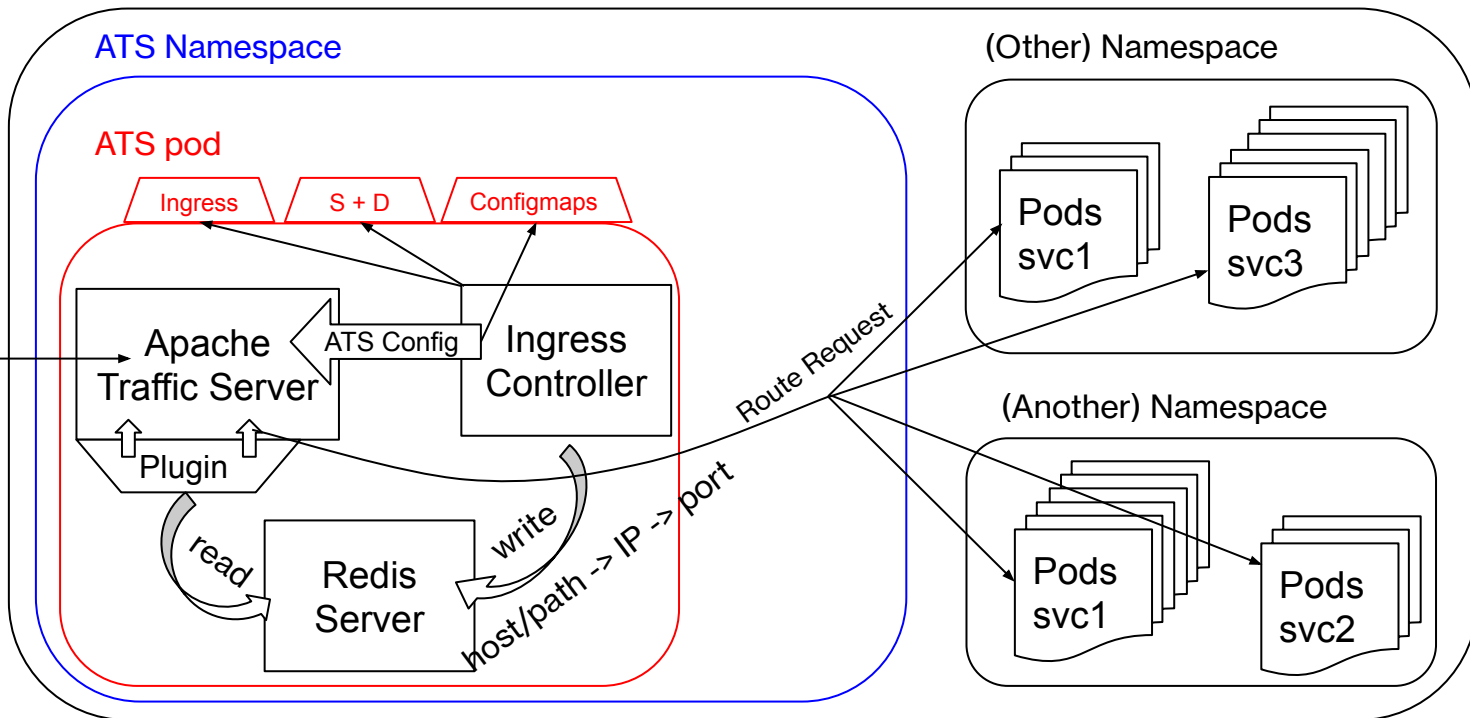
ATS Namespace

ATS pod

Ingress

S + D

Configmaps

Apache Traffic Server

ATS Config

Ingress Controller

Plugin

read

Redis Server

write

host/path -> IP -> port

Route Request

(Other) Namespace

Pods svc1

Pods svc3

(Another) Namespace

Pods svc1

Pods svc2